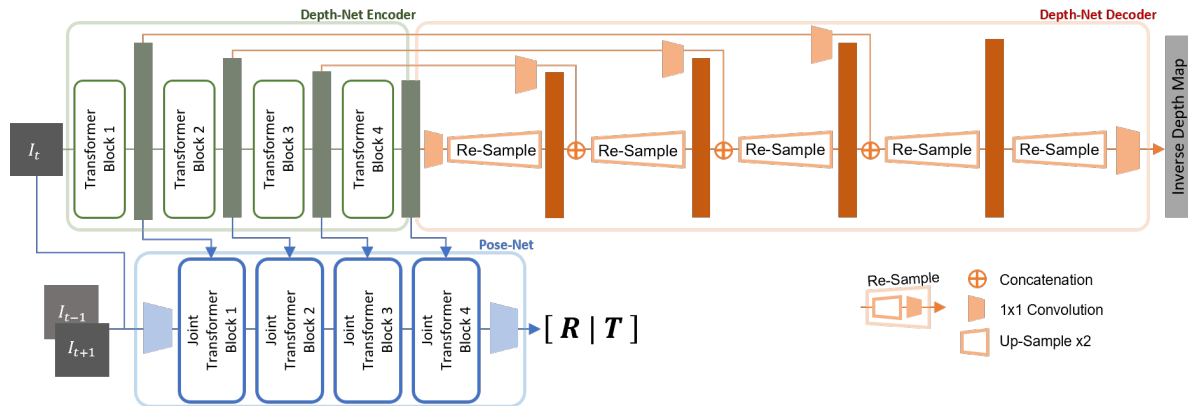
Depth-Net Encoder

Depth-Net Decoder

$I_t$

Transformer Block 1

Transformer Block 2

Transformer Block 3

Transformer Block 4

Re-Sample

Re-Sample

Re-Sample

Re-Sample

Re-Sample

Inverse Depth Map

Pose-Net

$I_{t-1}$

$I_{t+1}$

Joint Transformer Block 1

Joint Transformer Block 2

Joint Transformer Block 3

Joint Transformer Block 4

$[\boldsymbol{R} \mid \boldsymbol{T}]$

Re-Sample

Concatenation

1x1 Convolution

Up-Sample x2